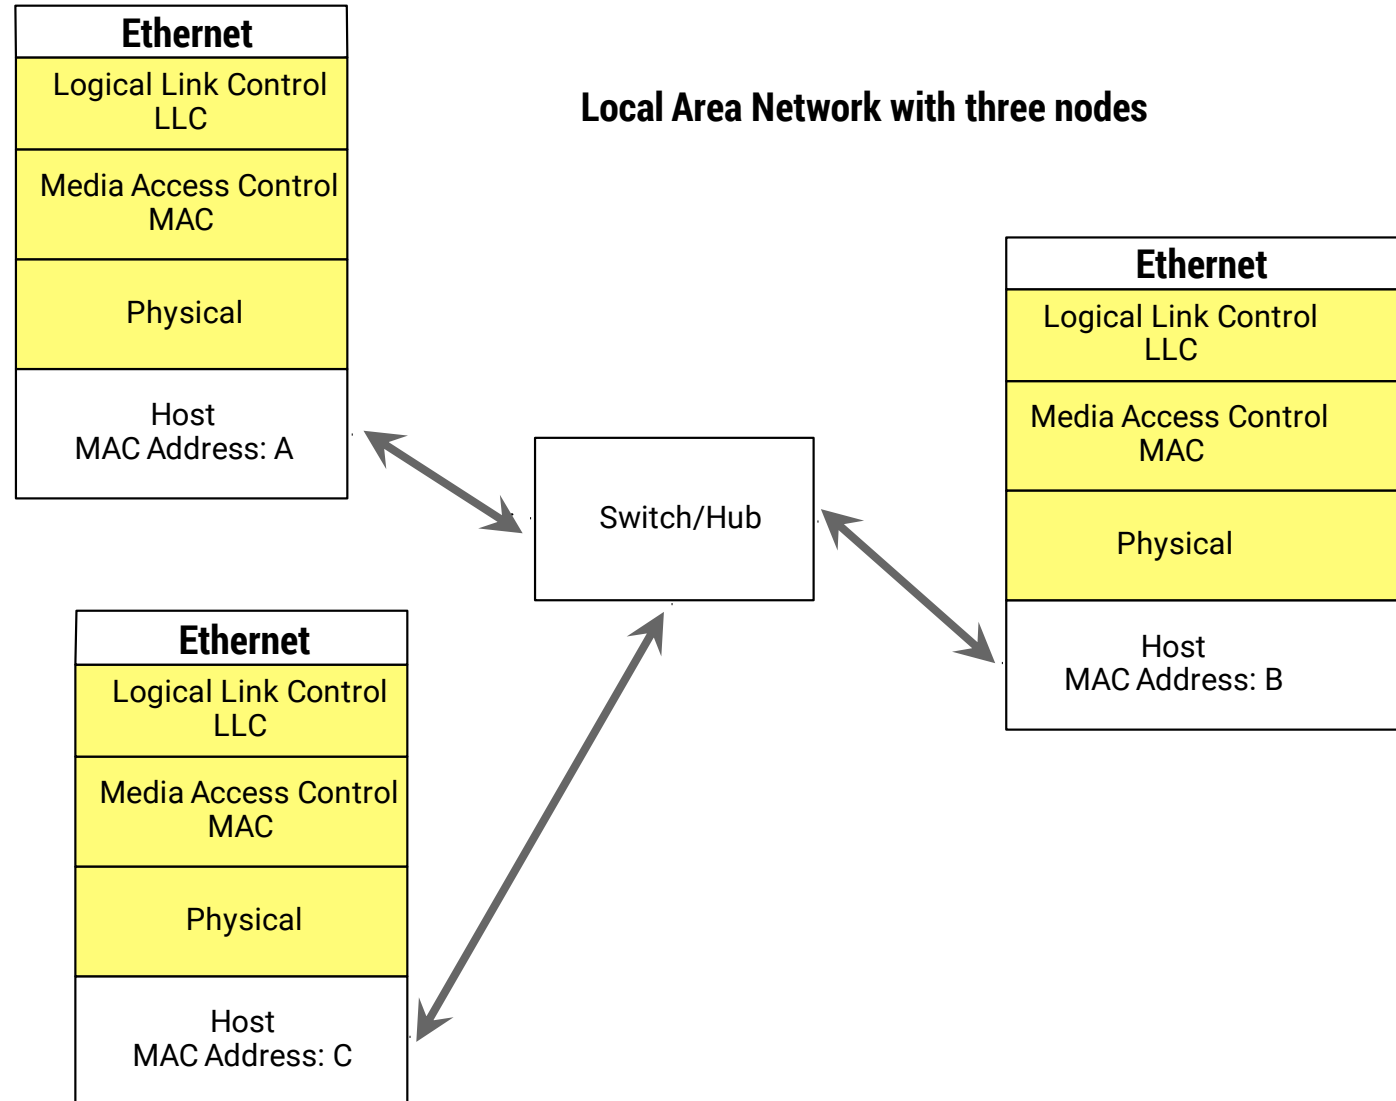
Ethernet

Logical Link Control
LLC

Media Access Control
MAC

Physical

Host
MAC Address: A

Local Area Network with three nodes

Ethernet

Logical Link Control
LLC

Media Access Control
MAC

Physical

Host
MAC Address: B

Switch/Hub

Ethernet

Logical Link Control
LLC

Media Access Control
MAC

Physical

Host
MAC Address: C